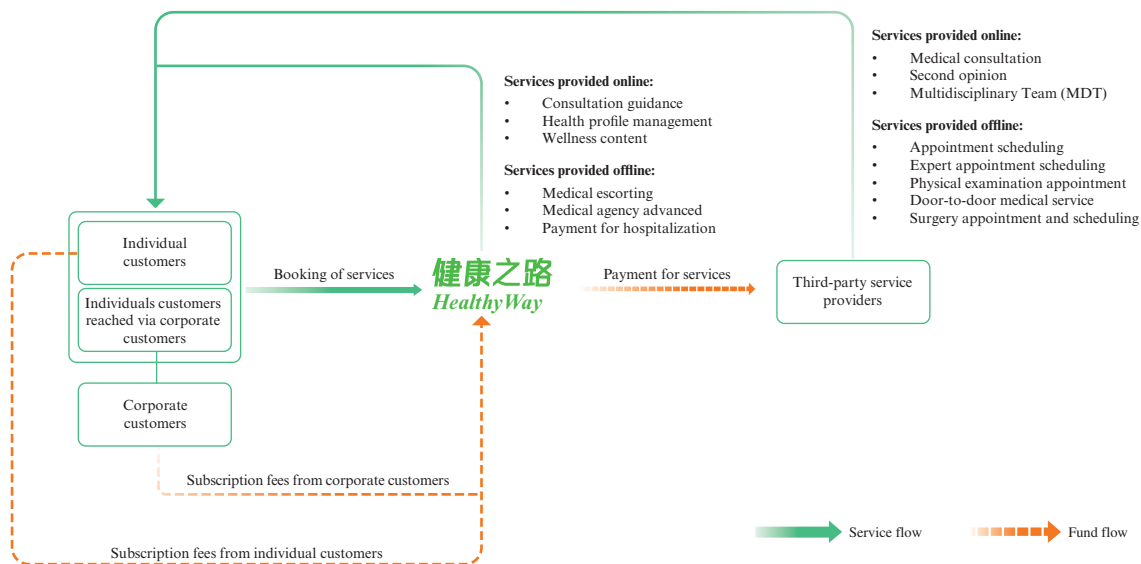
Services provided online:
- Medical consultation
- Second opinion
- Multidisciplinary Team (MDT)

Services provided offline:
- Appointment scheduling
- Expert appointment scheduling
- Physical examination appointment
- Door-to-door medical service
- Surgery appointment and scheduling

Services provided online:
- Consultation guidance
- Health profile management
- Wellness content

Services provided offline:
- Medical escorting
- Medical agency advanced
- Payment for hospitalization

Individual customers

Individuals customers reached via corporate customers

Corporate customers

Booking of services

健康之路
HealthyWay

Payment for services

Third-party service providers

Subscription fees from corporate customers

Subscription fees from individual customers

Service flow

Fund flow